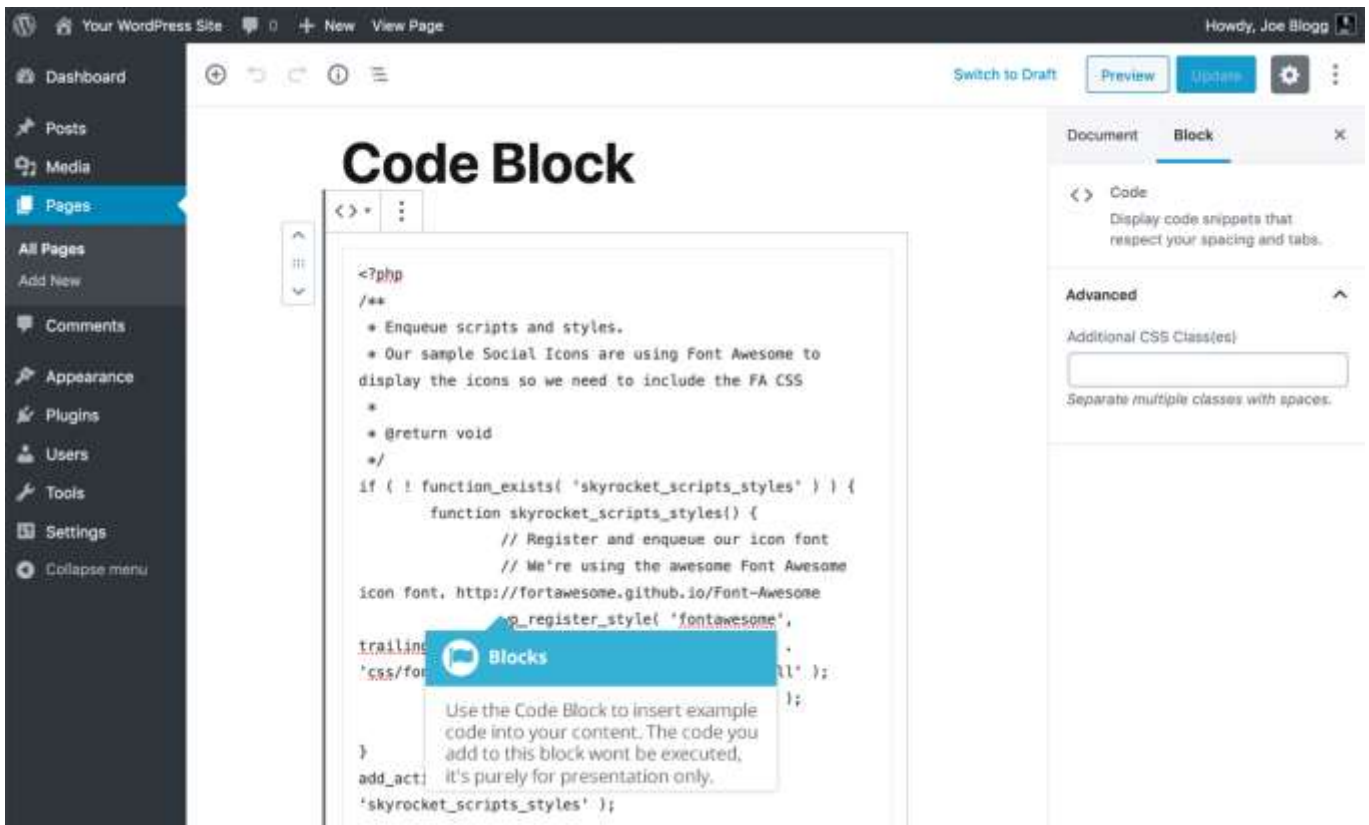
Your WordPress Site 0 + New View Page

Howdy, Joe Blogg

Dashboard
Posts
Media
Pages
All Pages
Add New
Comments
Appearance
Plugins
Users
Tools
Settings
Collapse menu

Switch to Draft Preview Update

Document Block ×

<> Code
Display code snippets that respect your spacing and tabs.

Advanced

Additional CSS Class(es)

Separate multiple classes with spaces.

Code Block

<?php
/**
 * Enqueue scripts and styles.
 * Our sample Social Icons are using Font Awesome to display the icons so we need to include the FA CSS
 *
 * @return void
 */
if ( ! function_exists( 'skyrocket_scripts_styles' ) ) {
	function skyrocket_scripts_styles() {
		// Register and enqueue our icon font
		// We're using the awesome Font Awesome icon font. http://fortawesome.github.io/Font-Awesome
		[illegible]p_register_style( 'fontawesome',
trailin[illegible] .
'css/fo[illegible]ll' );
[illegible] );
}
add_act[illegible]
'skyrocket_scripts_styles' );

Blocks

Use the Code Block to insert example code into your content. The code you add to this block wont be executed, it's purely for presentation only.